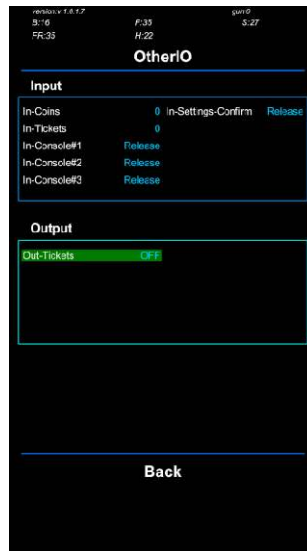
version:v 1.8.1.7
B:16
FR:35

F:35
H:22

gun:0
S:27

OtherIO

Input

In-Coins 0
In-Tickets 0
In-Console#1 Release
In-Console#2 Release
In-Console#3 Release

In-Settings-Confirm Release

Output

Out-Tickets OFF

Back